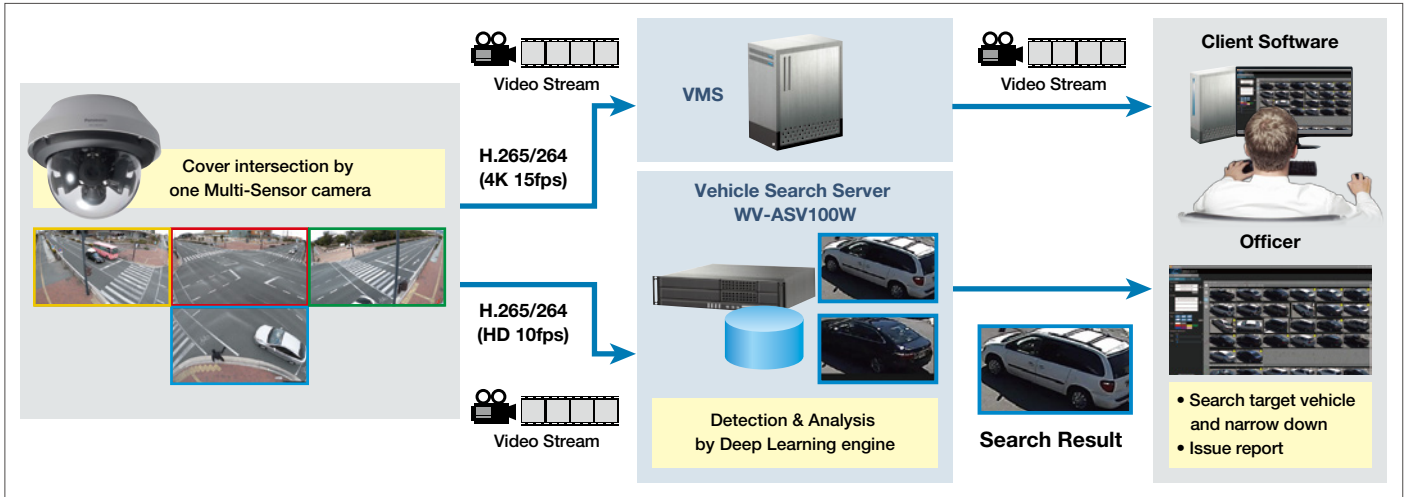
Cover intersection by one Multi-Sensor camera

Video Stream

H.265/264
(4K 15fps)

VMS

Video Stream

Client Software

H.265/264
(HD 10fps)

Vehicle Search Server
WV-ASV100W

Officer

Video Stream

Detection & Analysis by Deep Learning engine

Search Result

• Search target vehicle and narrow down
• Issue report